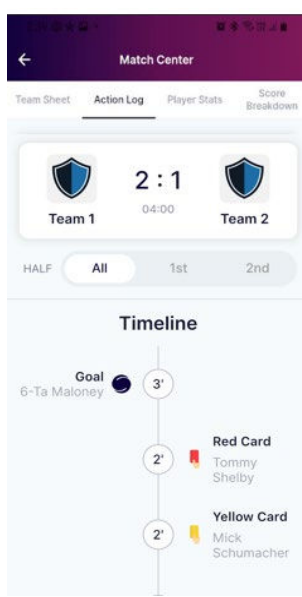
←
Match Center

Team Sheet
Action Log
Player Stats
Score Breakdown

Team 1
2 : 1
04:00
Team 2

HALF
All
1st
2nd

Timeline

Goal
6-Ta Maloney
3'

2'
Red Card
Tommy Shelby

2'
Yellow Card
Mick Schumacher